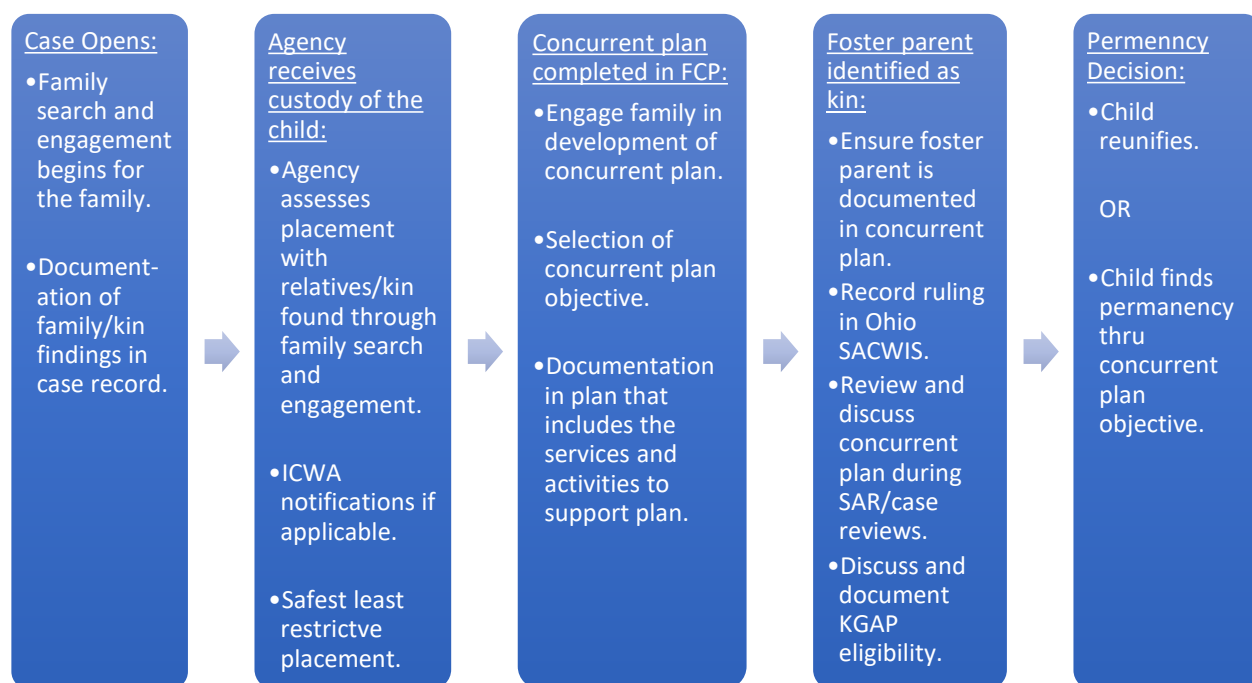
Case Opens:

•Family search and engagement begins for the family.

•Documentation of family/kin findings in case record.

Agency receives custody of the child:

•Agency assesses placement with relatives/kin found through family search and engagement.

•ICWA notifications if applicable.

•Safest least restrictve placement.

Concurrent plan completed in FCP:

•Engage family in development of concurrent plan.

•Selection of concurrent plan objective.

•Documentation in plan that includes the services and activities to support plan.

Foster parent identified as kin:

•Ensure foster parent is documented in concurrent plan.

•Record ruling in Ohio SACWIS.

•Review and discuss concurrent plan during SAR/case reviews.

•Discuss and document KGAP eligibility.

Permenncy Decision:

•Child reunifies.

OR

•Child finds permanency thru concurrent plan objective.